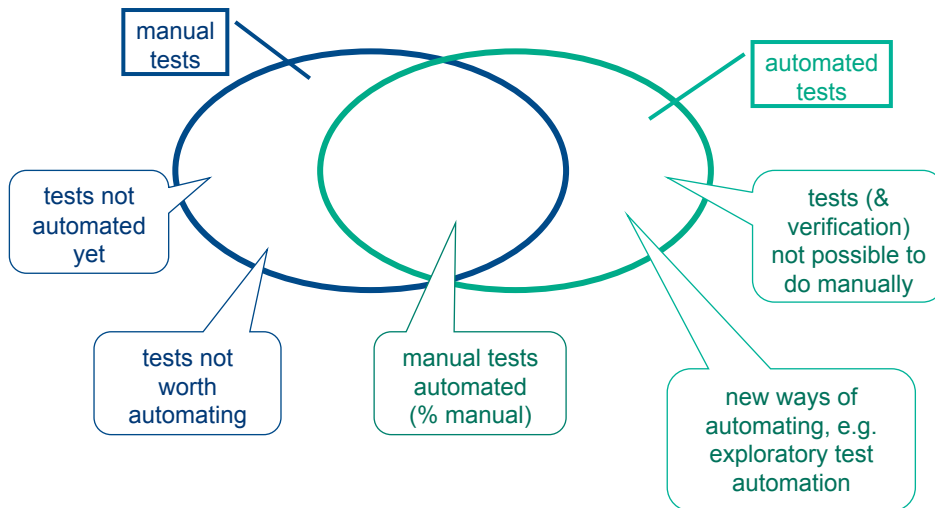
manual tests

automated tests

tests not automated yet

tests (& verification) not possible to do manually

tests not worth automating

manual tests automated (% manual)

new ways of automating, e.g. exploratory test automation